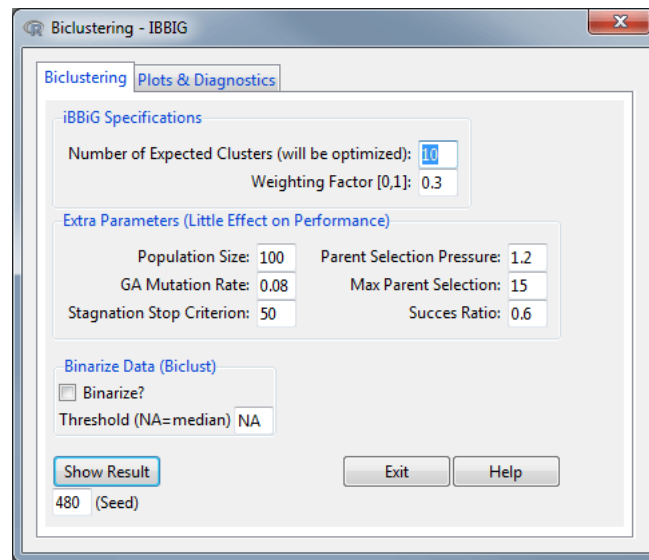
Biclustering - IBBIG

Biclustering | Plots & Diagnostics

iBBiG Specifications

Number of Expected Clusters (will be optimized): 10

Weighting Factor [0,1]: 0.3

Extra Parameters (Little Effect on Performance)

Population Size: 100

Parent Selection Pressure: 1.2

GA Mutation Rate: 0.08

Max Parent Selection: 15

Stagnation Stop Criterion: 50

Succes Ratio: 0.6

Binarize Data (Biclust)

Binarize?

Threshold (NA=median) NA

Show Result

Exit

Help

480 (Seed)